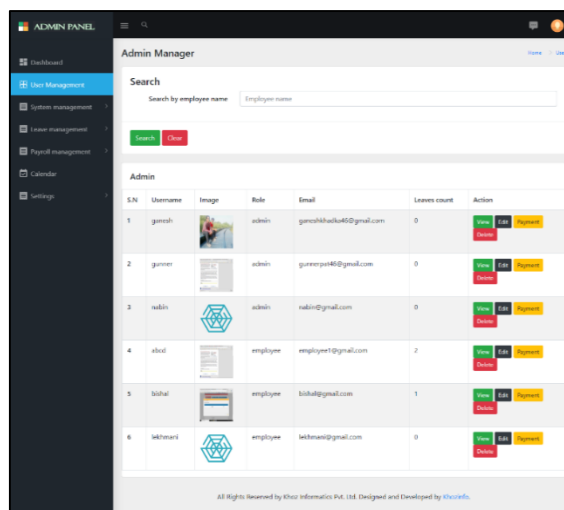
ADMIN PANEL

Dashboard
User Management
System management
Leave management
Payroll management
Calendar
Settings

Admin Manager

Home / Use

Search

Search by employee name

Employee name

Search Clear

Admin

| S.N | Username | Image | Role | Email | Leaves count | Action |
|---|---|---|---|---|---|---|
| 1 | ganesh | | admin | ganeshkhadka46@gmail.com | 0 | View Edit Payment Delete |
| 2 | gunner | | admin | gunnerpx46@gmail.com | 0 | View Edit Payment Delete |
| 3 | nabin | | admin | nabin@gmail.com | 0 | View Edit Payment Delete |
| 4 | abcd | | employee | employee1@gmail.com | 2 | View Edit Payment Delete |
| 5 | bishal | | employee | bishal@gmail.com | 1 | View Edit Payment Delete |
| 6 | lekhmani | | employee | lekhmani@gmail.com | 0 | View Edit Payment Delete |

All Rights Reserved by Khoz Informatics Pvt. Ltd. Designed and Developed by KhozInfo.